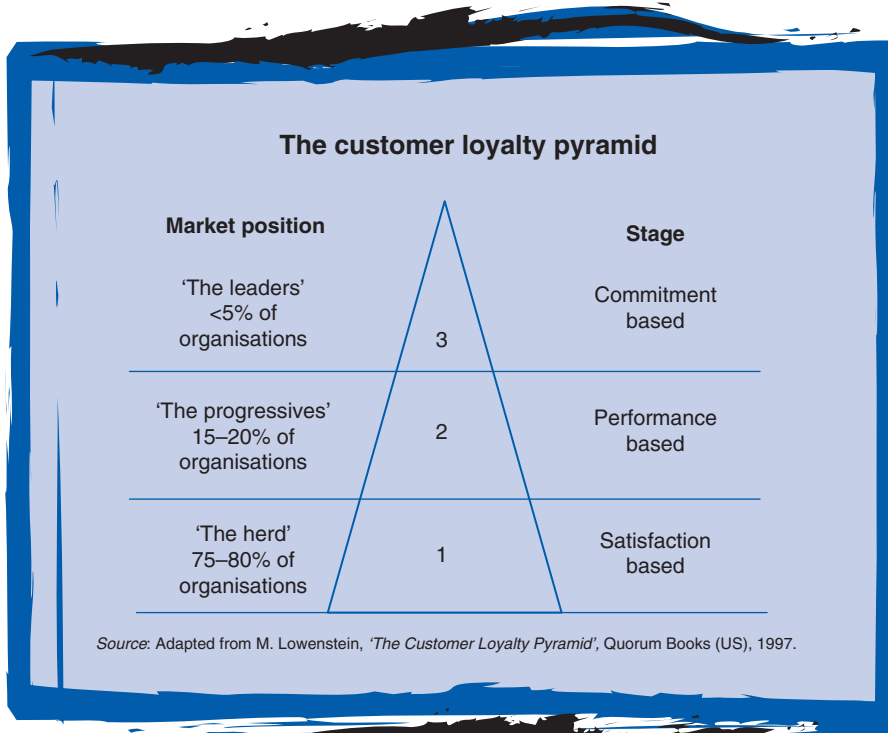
The customer loyalty pyramid

Market position

Stage

'The leaders'
<5% of
organisations

3

Commitment
based

'The progressives'
15–20% of
organisations

2

Performance
based

'The herd'
75–80% of
organisations

1

Satisfaction
based

*Source*: Adapted from M. Lowenstein, *'The Customer Loyalty Pyramid',* Quorum Books (US), 1997.